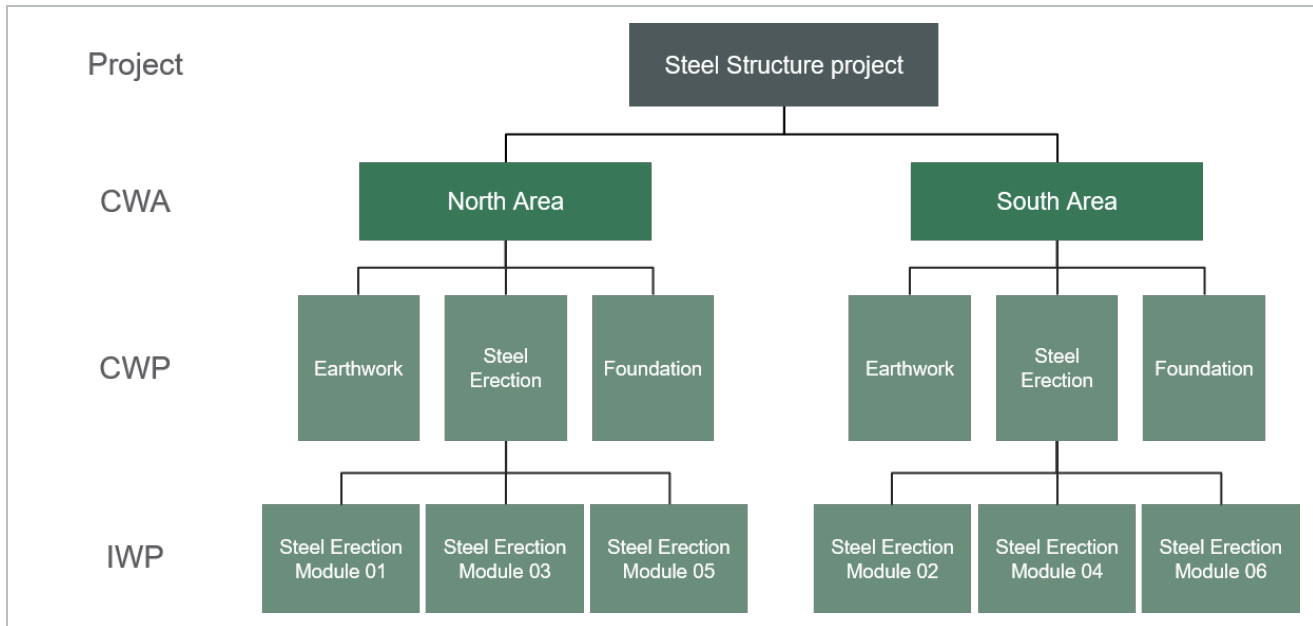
Project

Steel Structure project

CWA

North Area

South Area

CWP

Earthwork

Steel Erection

Foundation

Earthwork

Steel Erection

Foundation

IWP

Steel Erection Module 01

Steel Erection Module 03

Steel Erection Module 05

Steel Erection Module 02

Steel Erection Module 04

Steel Erection Module 06